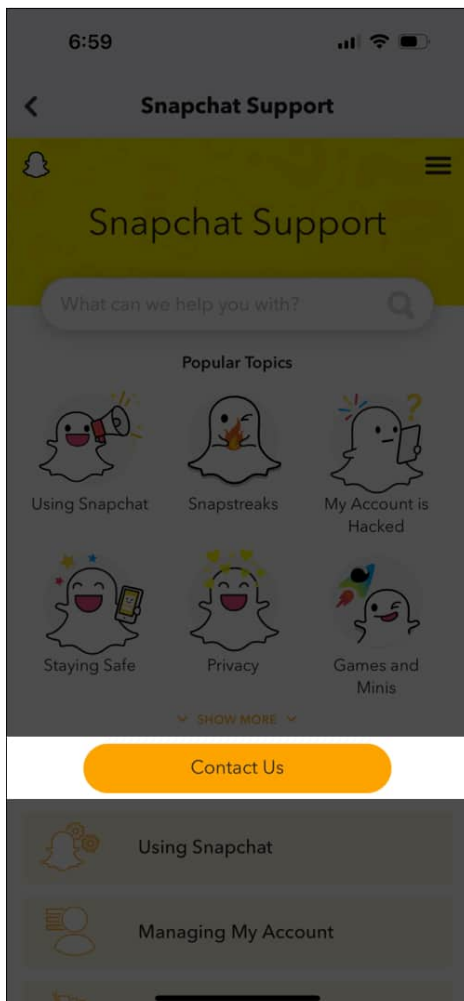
6:59

Snapchat Support

Snapchat Support

What can we help you with?

Popular Topics

Using Snapchat

Snapstreaks

My Account is Hacked

Staying Safe

Privacy

Games and Minis

SHOW MORE

Contact Us

Using Snapchat

Managing My Account